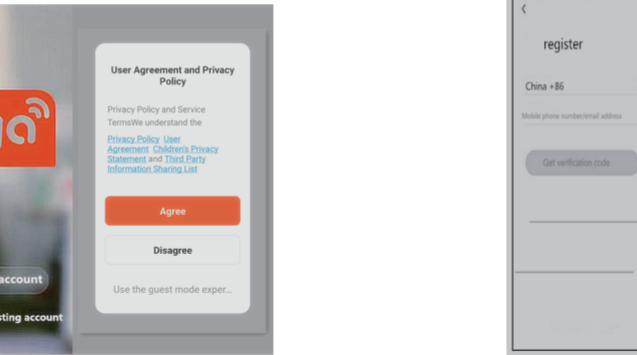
account

sting account

User Agreement and Privacy Policy

Privacy Policy and Service TermsWe understand the

Privacy Policy User Agreement Children's Privacy Statement and Third Party Information Sharing List

Agree

Disagree

Use the guest mode exper...

<

register

China +86

Mobile phone number/email address

Get verification code